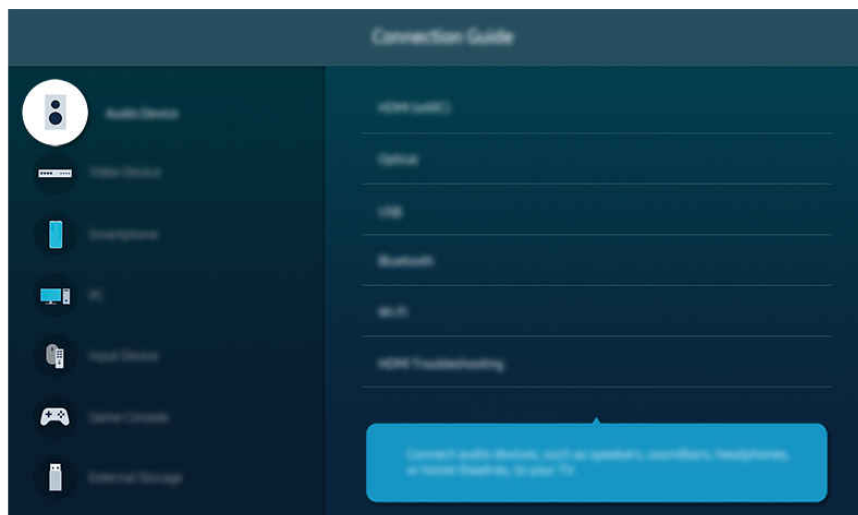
Connection Guide

Audio Device

Video Device

Smartphone

PC

Input Device

Game Console

External Storage

HDMI (eARC)

Optical

USB

Bluetooth

Wi-Fi

HDMI Troubleshooting

Connect audio devices, such as speakers, soundbars, headphones, or home theatres, to your TV.